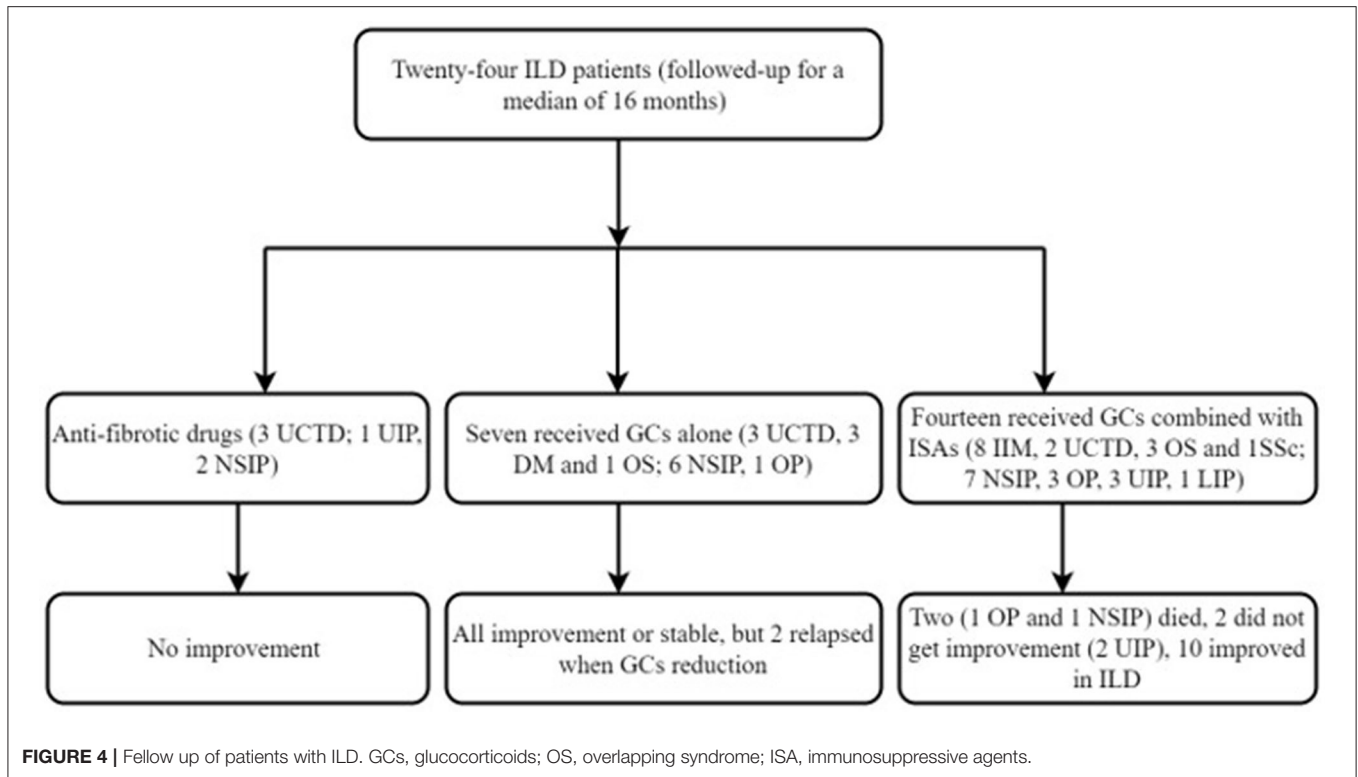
Twenty-four ILD patients (followed-up for a median of 16 months)

Anti-fibrotic drugs (3 UCTD; 1 UIP, 2 NSIP)

Seven received GCs alone (3 UCTD, 3 DM and 1 OS; 6 NSIP, 1 OP)

Fourteen received GCs combined with ISAs (8 IIM, 2 UCTD, 3 OS and 1SSc; 7 NSIP, 3 OP, 3 UIP, 1 LIP)

No improvement

All improvement or stable, but 2 relapsed when GCs reduction

Two (1 OP and 1 NSIP) died, 2 did not get improvement (2 UIP), 10 improved in ILD

**FIGURE 4 |** Fellow up of patients with ILD. GCs, glucocorticoids; OS, overlapping syndrome; ISA, immunosuppressive agents.